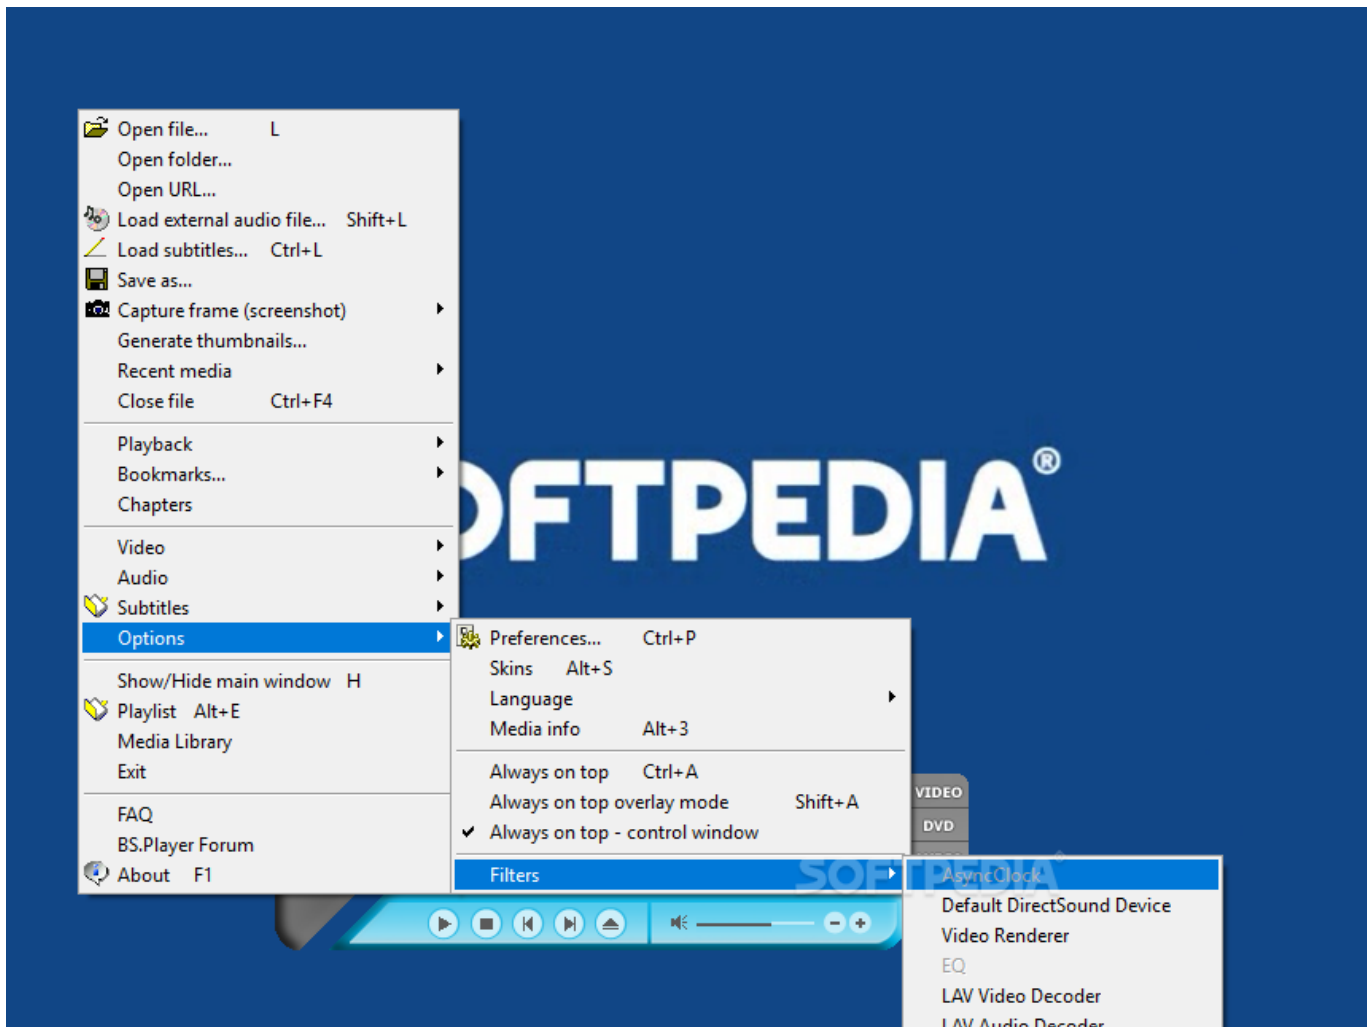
Open file... L
Open folder...
Open URL...
Load external audio file... Shift+L
Load subtitles... Ctrl+L
Save as...
Capture frame (screenshot)
Generate thumbnails...
Recent media
Close file Ctrl+F4

Playback
Bookmarks...
Chapters

Video
Audio
Subtitles
Options

Show/Hide main window H
Playlist Alt+E
Media Library
Exit

FAQ
BS.Player Forum
About F1

Preferences... Ctrl+P
Skins Alt+S
Language
Media info Alt+3

Always on top Ctrl+A
Always on top overlay mode Shift+A
Always on top - control window

Filters

AsyncClock
Default DirectSound Device
Video Renderer
EQ
LAV Video Decoder
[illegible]

OFTPEDIA®
VIDEO
DVD
SOFTPEDIA